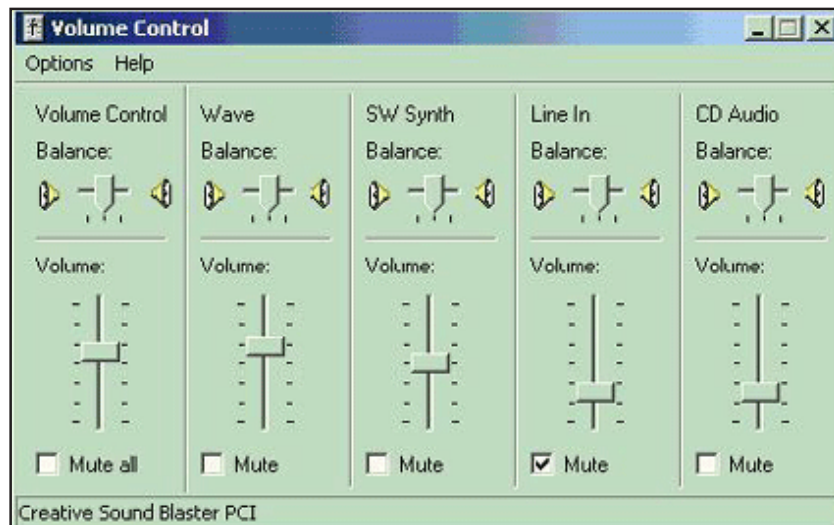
Volume Control

Options Help

Volume Control
Balance:
Volume:
Mute all

Wave
Balance:
Volume:
Mute

SW Synth
Balance:
Volume:
Mute

Line In
Balance:
Volume:
Mute

CD Audio
Balance:
Volume:
Mute

Creative Sound Blaster PCI